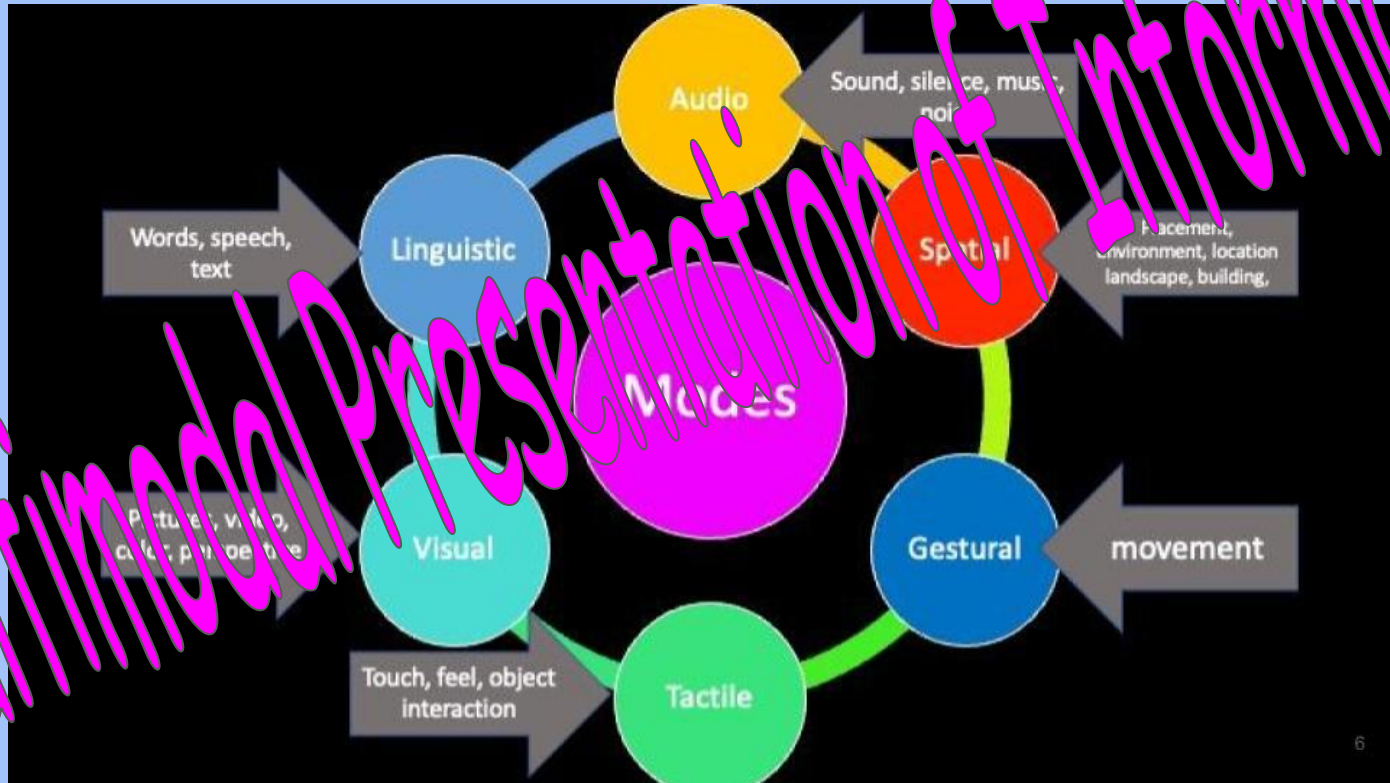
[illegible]timodal Presentation of Inform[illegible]

Audio

Sound, sile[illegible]ce, mus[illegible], noi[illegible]

Words, speech, text

Linguistic

Sp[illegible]t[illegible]al

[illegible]acement, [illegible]nvironment, location landscape, building,

M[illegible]des

Pictu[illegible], v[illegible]o, co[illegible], p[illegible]

Visual

Gestural

movement

Touch, feel, object interaction

Tactile

6